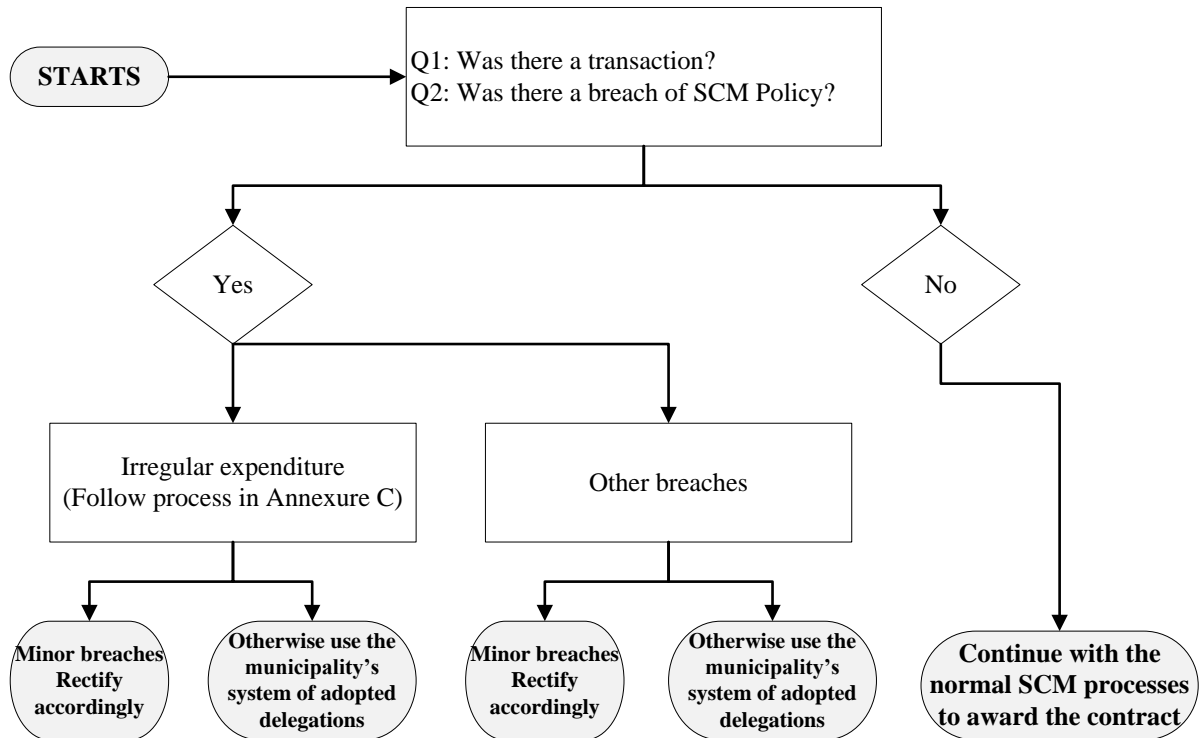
STARTS

Q1: Was there a transaction?
Q2: Was there a breach of SCM Policy?

Yes

No

Irregular expenditure (Follow process in Annexure C)

Other breaches

Minor breaches Rectify accordingly

Otherwise use the municipality's system of adopted delegations

Minor breaches Rectify accordingly

Otherwise use the municipality's system of adopted delegations

Continue with the normal SCM processes to award the contract